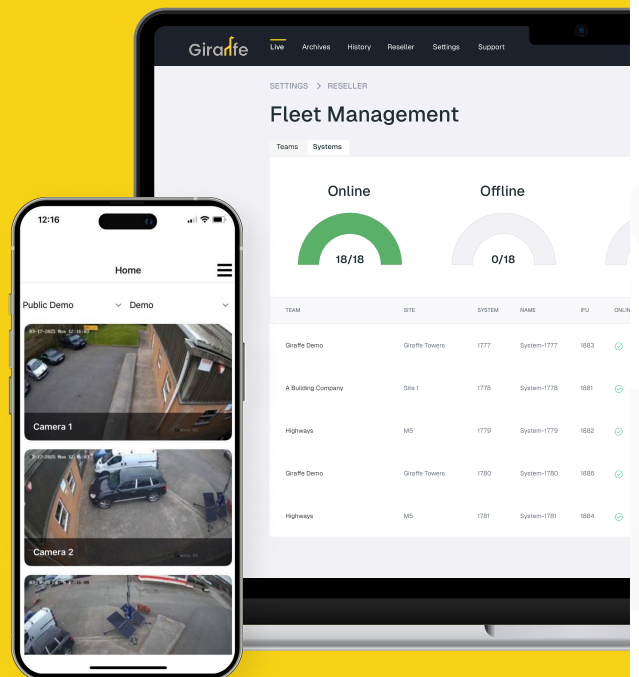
Giraffe Live Archives History Reseller Settings Support

SETTINGS > RESELLER

Fleet Management

Teams Systems

Online
18/18

Offline
0/18

| TEAM | SITE | SYSTEM | NAME | IPU | ONLIN |
|---|---|---|---|---|---|
| Giraffe Demo | Giraffe Towers | 1777 | System-1777 | 1883 | |
| A Building Company | Site 1 | 1778 | System-1778 | 1881 | |
| Highways | M5 | 1779 | System-1779 | 1882 | |
| Giraffe Demo | Giraffe Towers | 1780 | System-1780 | 1886 | |
| Highways | M5 | 1781 | System-1781 | 1884 | |

12:16

Home

Public Demo Demo

Camera 1

Camera 2